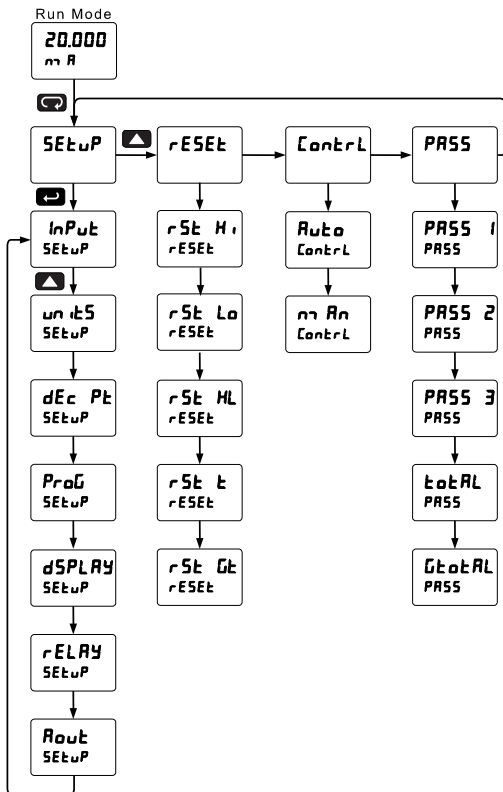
Run Mode

20.000
mA

SEtuP

rESEt

Contrl

PASS

InPut
SEtuP

unitS
SEtuP

dEc Pt
SEtuP

ProG
SEtuP

dSPLAY
SEtuP

rELAY
SEtuP

Aout
SEtuP

rSt Hi
rESEt

rSt Lo
rESEt

rSt HL
rESEt

rSt t
rESEt

rSt Gt
rESEt

Auto
Contrl

m An
Contrl

PASS 1
PASS

PASS 2
PASS

PASS 3
PASS

totAL
PASS

GtotAL
PASS